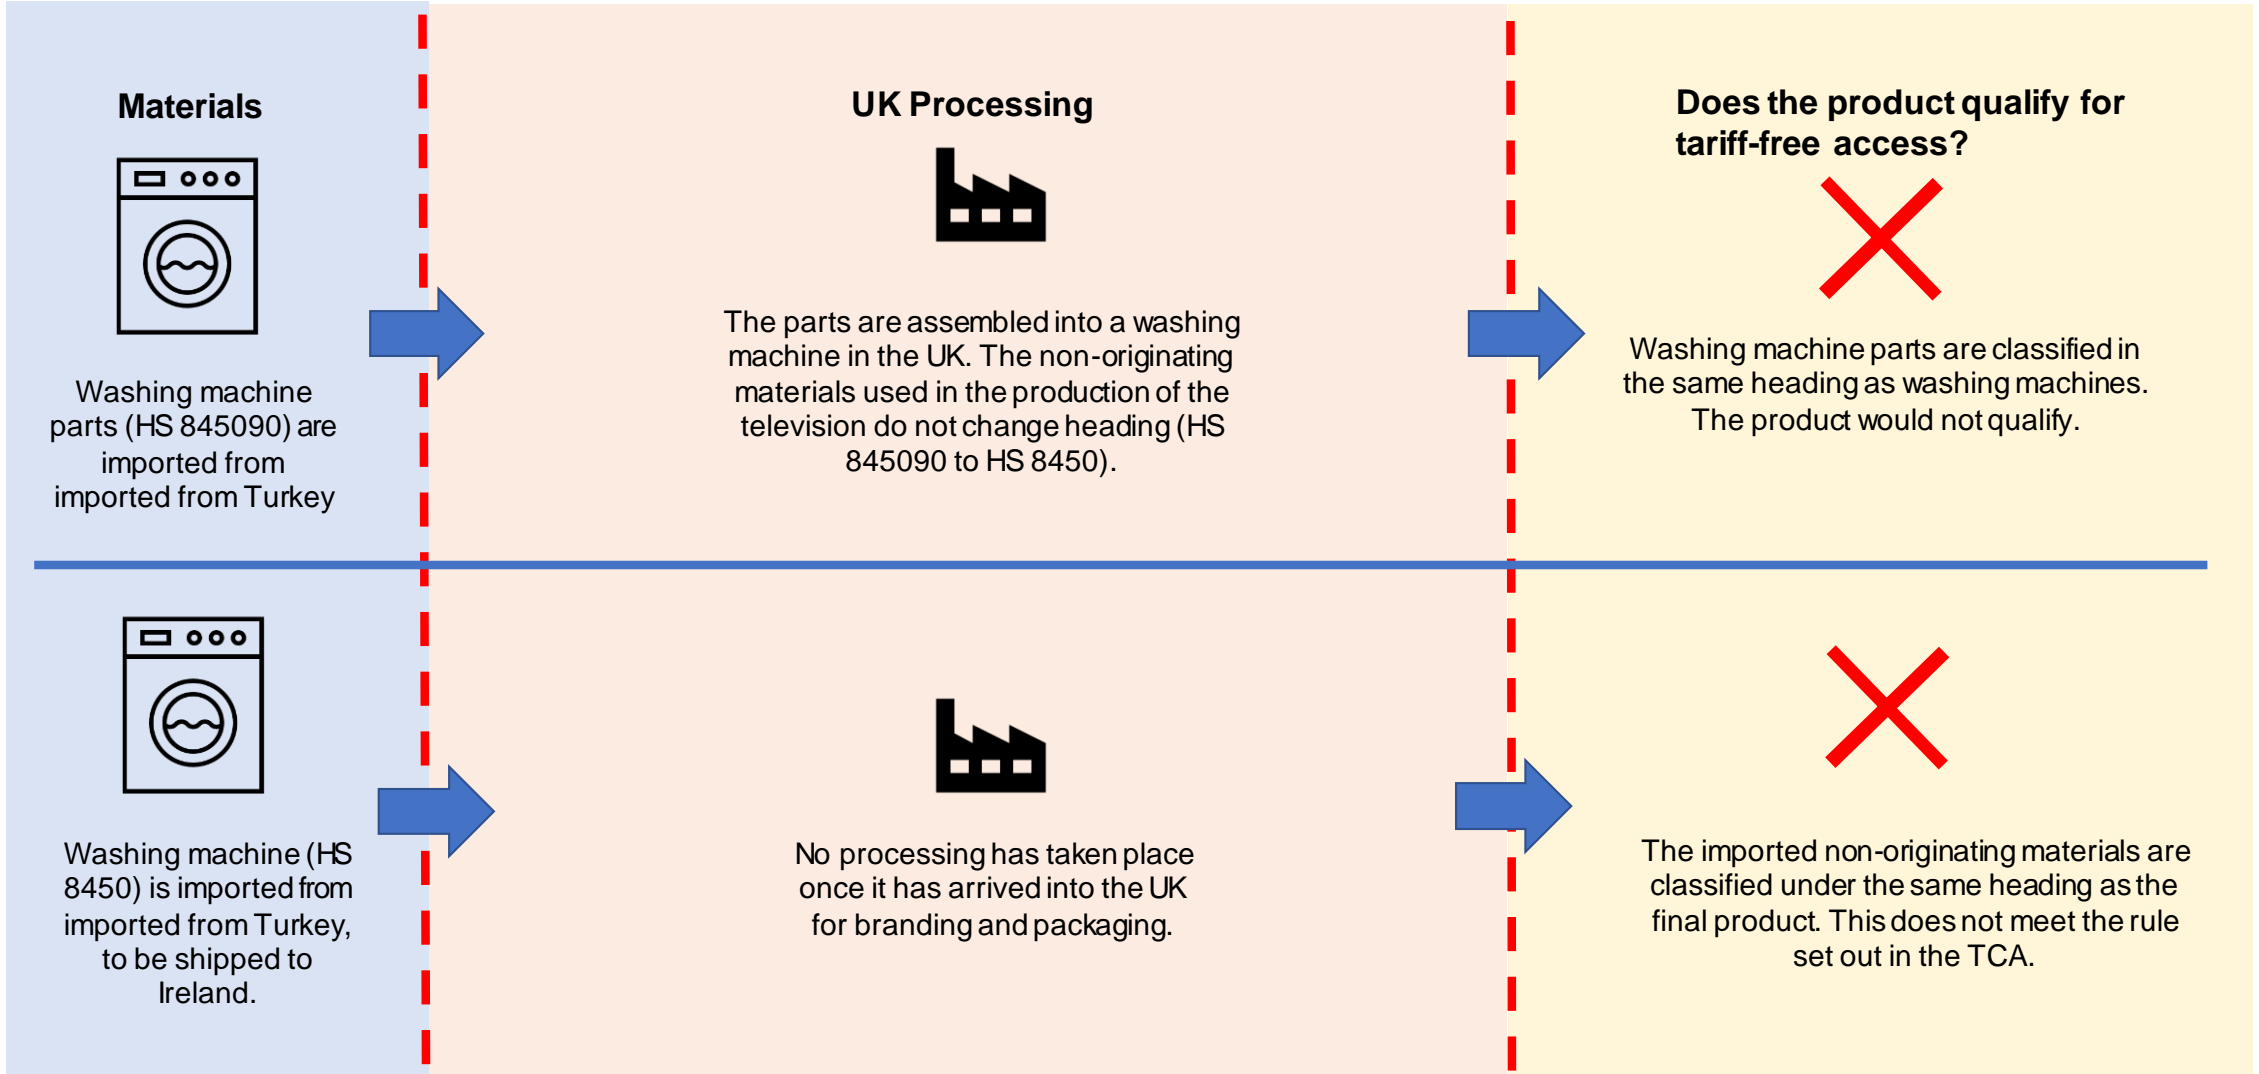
Materials

Washing machine parts (HS 845090) are imported from imported from Turkey

UK Processing

The parts are assembled into a washing machine in the UK. The non-originating materials used in the production of the television do not change heading (HS 845090 to HS 8450).

Does the product qualify for tariff-free access?

Washing machine parts are classified in the same heading as washing machines. The product would not qualify.

Washing machine (HS 8450) is imported from imported from Turkey, to be shipped to Ireland.

No processing has taken place once it has arrived into the UK for branding and packaging.

The imported non-originating materials are classified under the same heading as the final product. This does not meet the rule set out in the TCA.